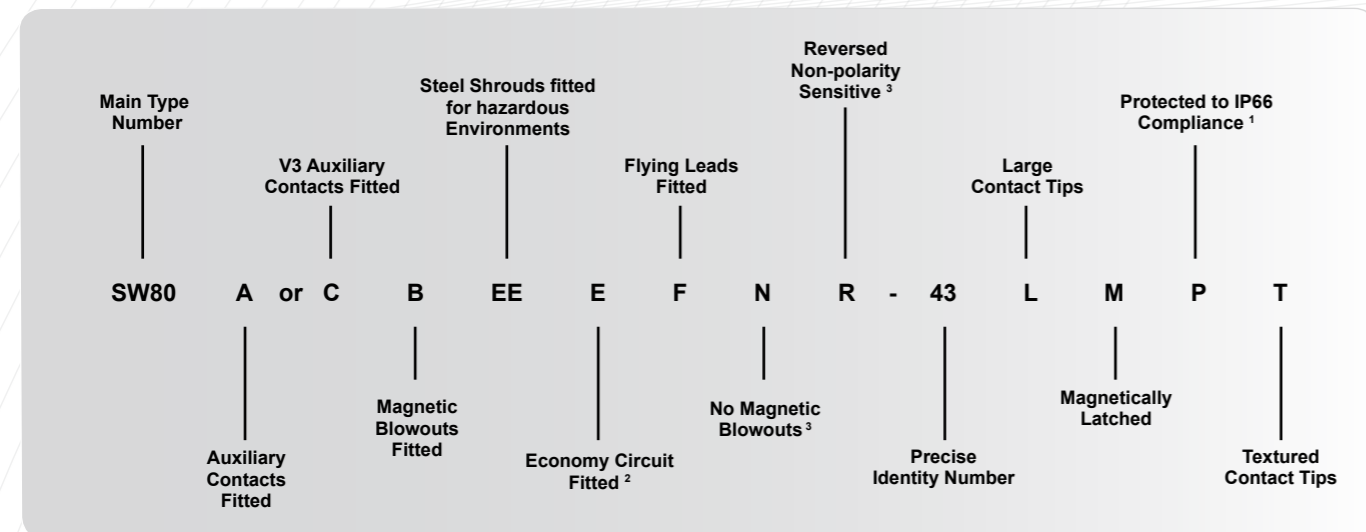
Main Type Number

V3 Auxiliary Contacts Fitted

Steel Shrouds fitted for hazardous Environments

Flying Leads Fitted

Reversed Non-polarity Sensitive $^3$

Large Contact Tips

Protected to IP66 Compliance $^1$

SW80 A or C B EE E F N R - 43 L M P T

Auxiliary Contacts Fitted

Magnetic Blowouts Fitted

Economy Circuit Fitted $^2$

No Magnetic Blowouts $^3$

Precise Identity Number

Magnetically Latched

Textured Contact Tips